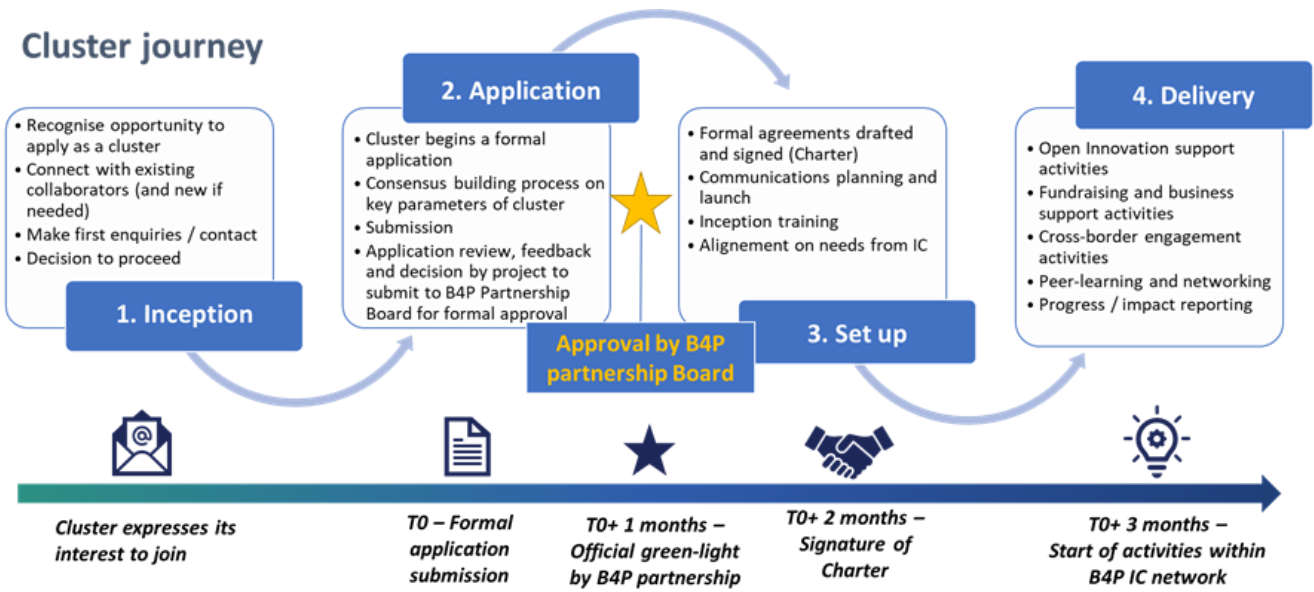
Cluster journey

- Recognise opportunity to apply as a cluster
- Connect with existing collaborators (and new if needed)
- Make first enquiries / contact
- Decision to proceed

1. Inception

2. Application

- Cluster begins a formal application
- Consensus building process on key parameters of cluster
- Submission
- Application review, feedback and decision by project to submit to B4P Partnership Board for formal approval

Approval by B4P partnership Board

- Formal agreements drafted and signed (Charter)
- Communications planning and launch
- Inception training
- Alignement on needs from IC

3. Set up

4. Delivery

- Open Innovation support activities
- Fundraising and business support activities
- Cross-border engagement activities
- Peer-learning and networking
- Progress / impact reporting

Cluster expresses its interest to join

T0 – Formal application submission

T0+ 1 months – Official green-light by B4P partnership

T0+ 2 months – Signature of Charter

T0+ 3 months – Start of activities within B4P IC network